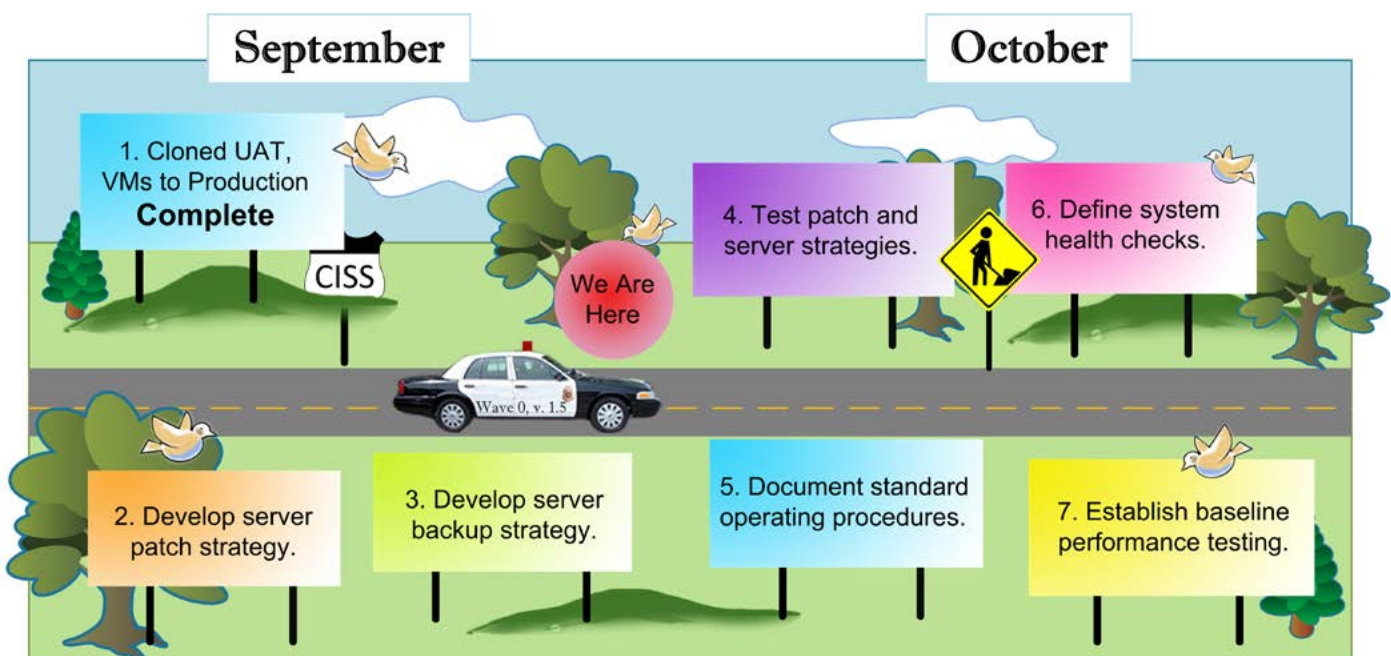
September

October

1. Cloned UAT, VMs to Production
Complete

CISS

We Are Here

4. Test patch and server strategies.

6. Define system health checks.

Wave 0, v. 1.5

2. Develop server patch strategy.

3. Develop server backup strategy.

5. Document standard operating procedures.

7. Establish baseline performance testing.